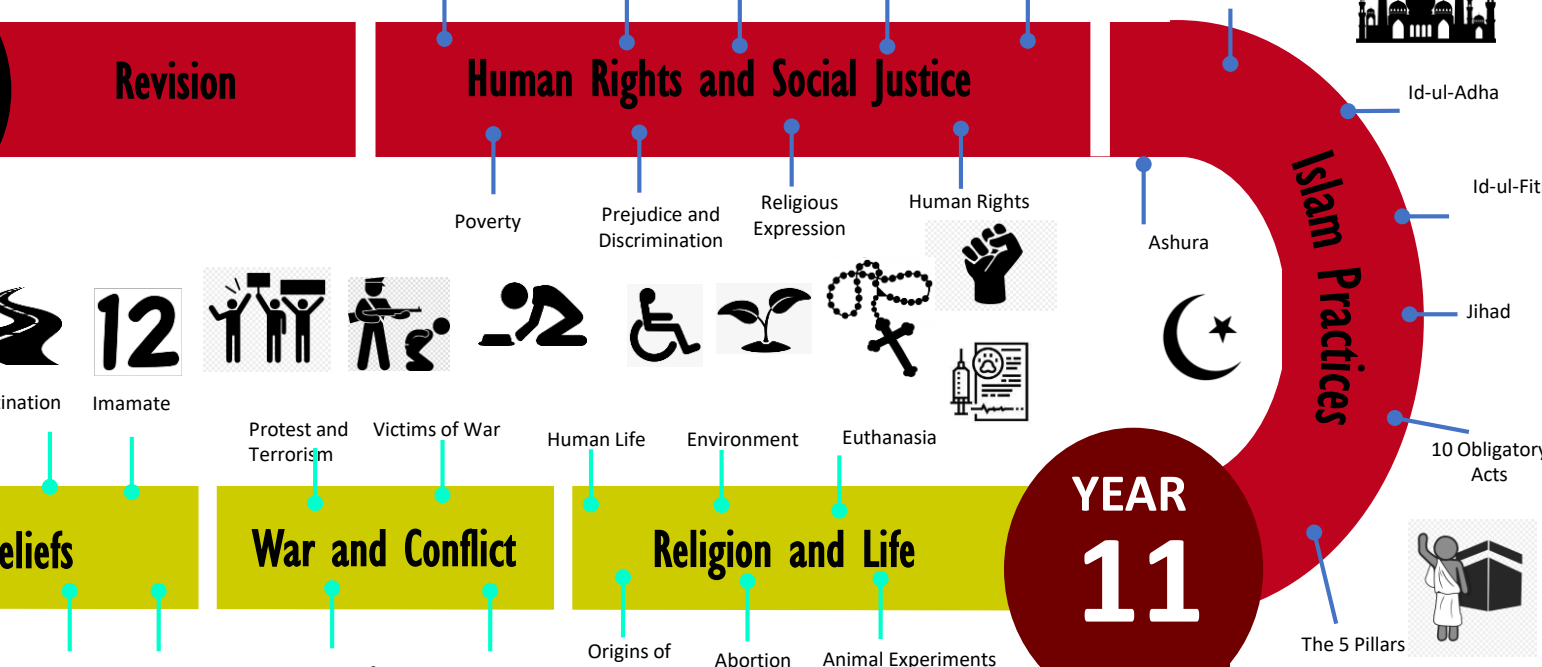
Revision

Human Rights and Social Justice

Poverty

Prejudice and Discrimination

Religious Expression

Human Rights

Ashura

Islam Practices

Id-ul-Adha

Id-ul-Fit

Jihad

10 Obligatory Acts

The 5 Pillars

12

ination

Imamate

Protest and Terrorism

Victims of War

Human Life

Environment

Euthanasia

eliefs

War and Conflict

Religion and Life

YEAR 11

Origins of

Abortion

Animal Experiments